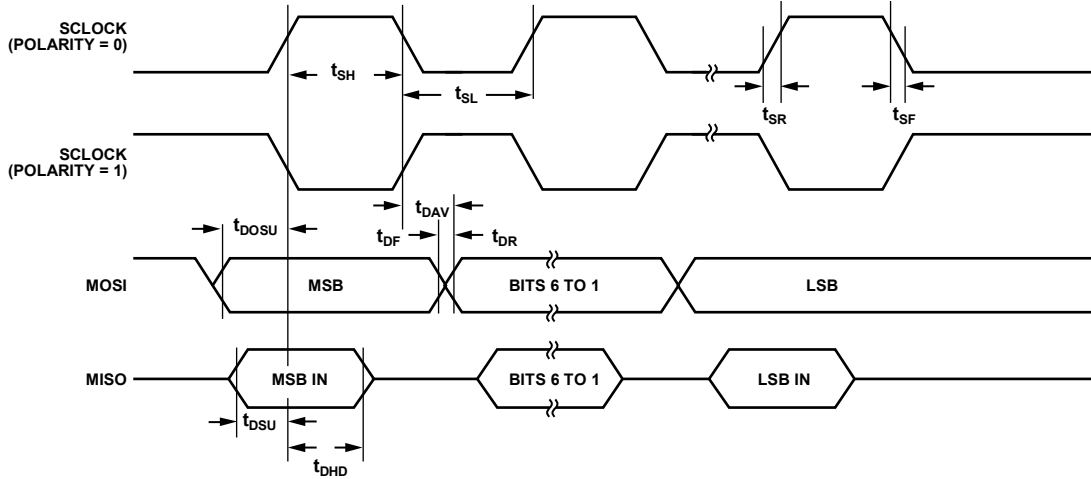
SCLOCK (POLARITY = 0)

$t_{SH}$

$t_{SL}$

$t_{SR}$

$t_{SF}$

SCLOCK (POLARITY = 1)

$t_{DAV}$

$t_{DOSU}$

$t_{DF}$

$t_{DR}$

MOSI

MSB

BITS 6 TO 1

LSB

MISO

MSB IN

BITS 6 TO 1

LSB IN

$t_{DSU}$

$t_{DHD}$